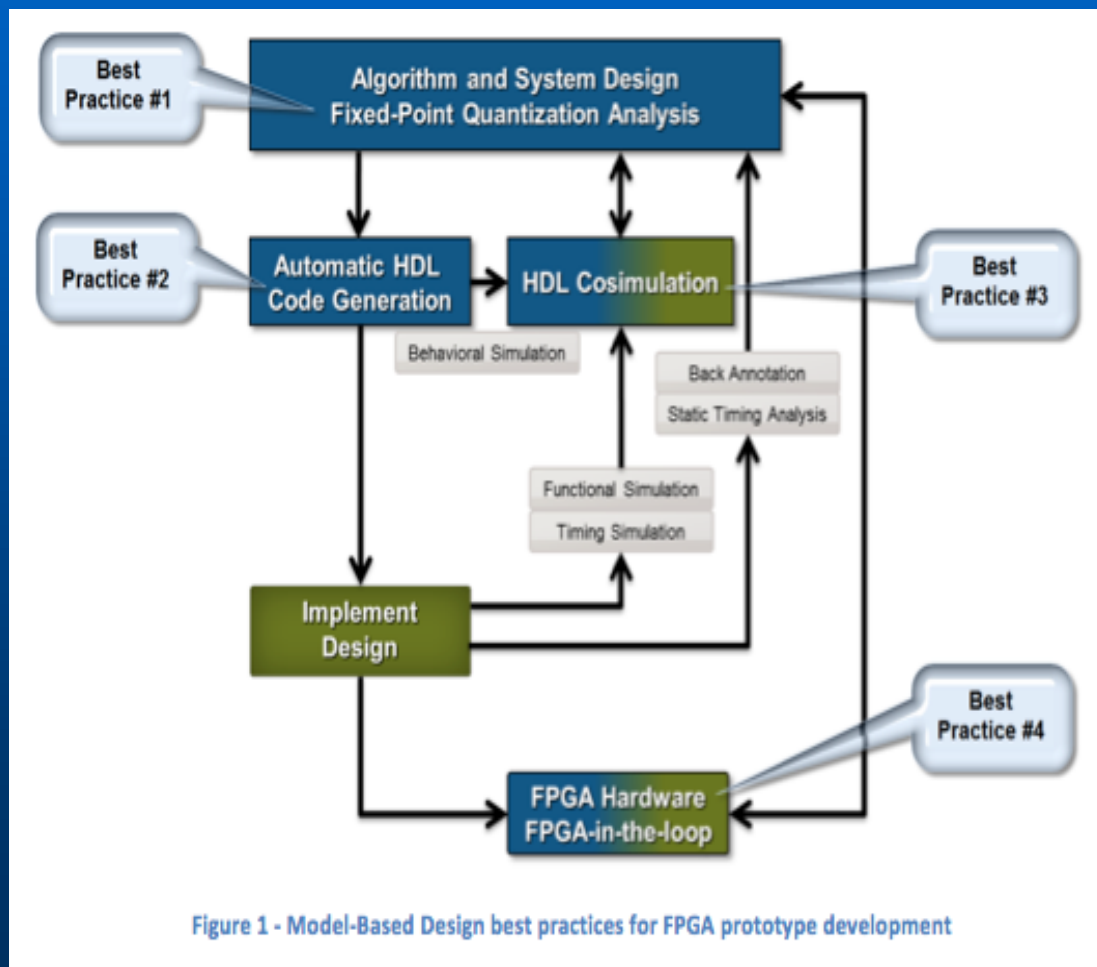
Best Practice #1

Algorithm and System Design
Fixed-Point Quantization Analysis

Best Practice #2

Automatic HDL Code Generation

HDL Cosimulation

Best Practice #3

Behavioral Simulation

Back Annotation

Static Timing Analysis

Functional Simulation

Timing Simulation

Implement Design

Best Practice #4

FPGA Hardware
FPGA-in-the-loop

Figure 1 - Model-Based Design best practices for FPGA prototype development